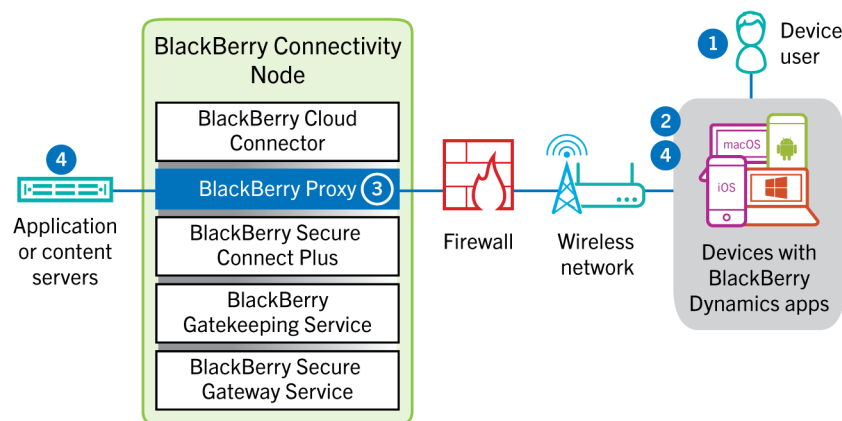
BlackBerry Connectivity Node

BlackBerry Cloud Connector

BlackBerry Proxy 3

BlackBerry Secure Connect Plus

BlackBerry Gatekeeping Service

BlackBerry Secure Gateway Service

4

Application or content servers

Firewall

Wireless network

1

Device user

2

4

macOS

iOS

Devices with BlackBerry Dynamics apps